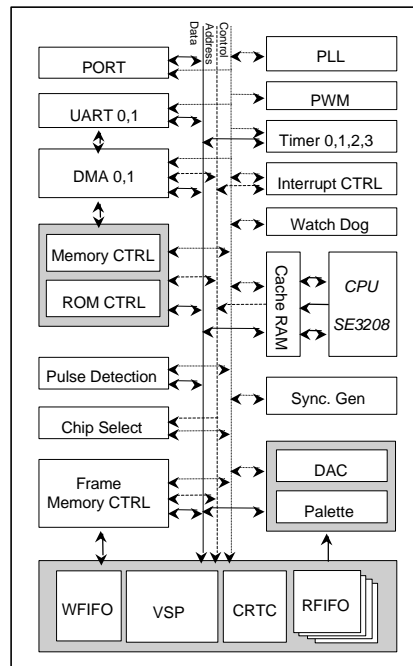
Data
Address
Control

PORT
UART 0,1
DMA 0,1
Memory CTRL
ROM CTRL
PLL
PWM
Timer 0,1,2,3
Interrupt CTRL
Watch Dog
Cache RAM
CPU
SE3208
Pulse Detection
Sync. Gen
Chip Select
Frame Memory CTRL
DAC
Palette
WFIFO
VSP
CRTC
RFIFO